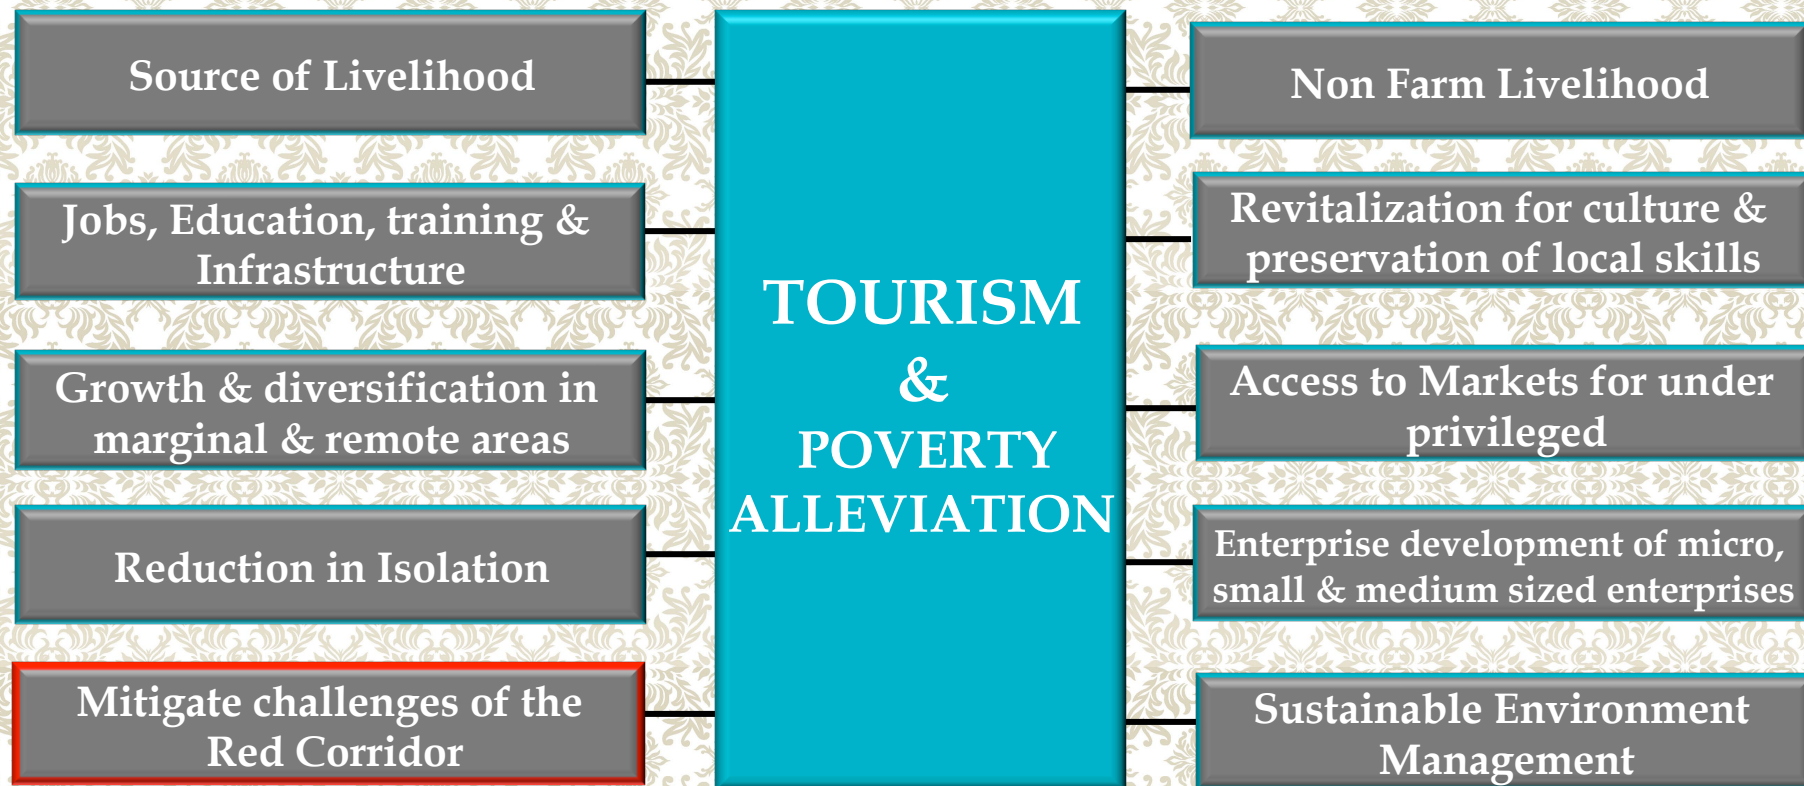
Source of Livelihood

Jobs, Education, training & Infrastructure

Growth & diversification in marginal & remote areas

Reduction in Isolation

Mitigate challenges of the Red Corridor

TOURISM & POVERTY ALLEVIATION

Non Farm Livelihood

Revitalization for culture & preservation of local skills

Access to Markets for under privileged

Enterprise development of micro, small & medium sized enterprises

Sustainable Environment Management